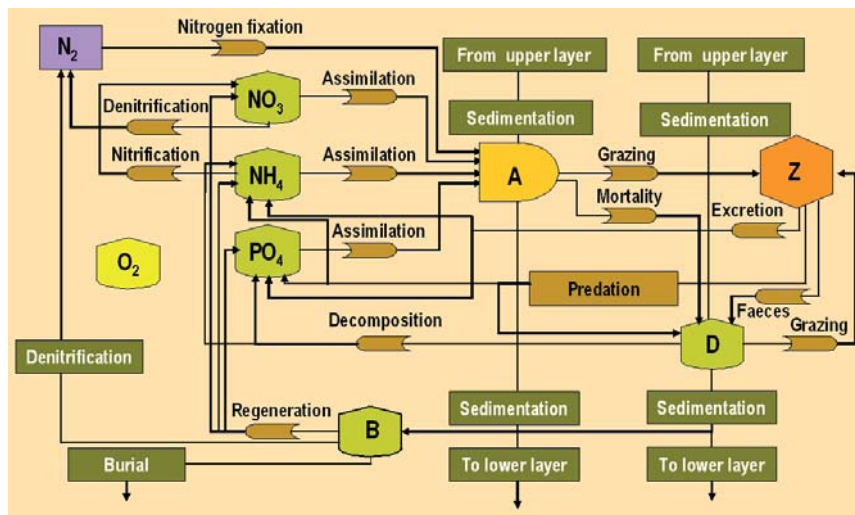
$N_2$
Nitrogen fixation
From upper layer
From upper layer
$NO_3$
Assimilation
Denitrification
Sedimentation
Sedimentation
Nitrification
$NH_4$
Assimilation
A
Grazing
Z
Mortality
Excretion
$O_2$
$PO_4$
Assimilation
Predation
Faeces
Decomposition
Grazing
D
Denitrification
Sedimentation
Sedimentation
Regeneration
B
Burial
To lower layer
To lower layer